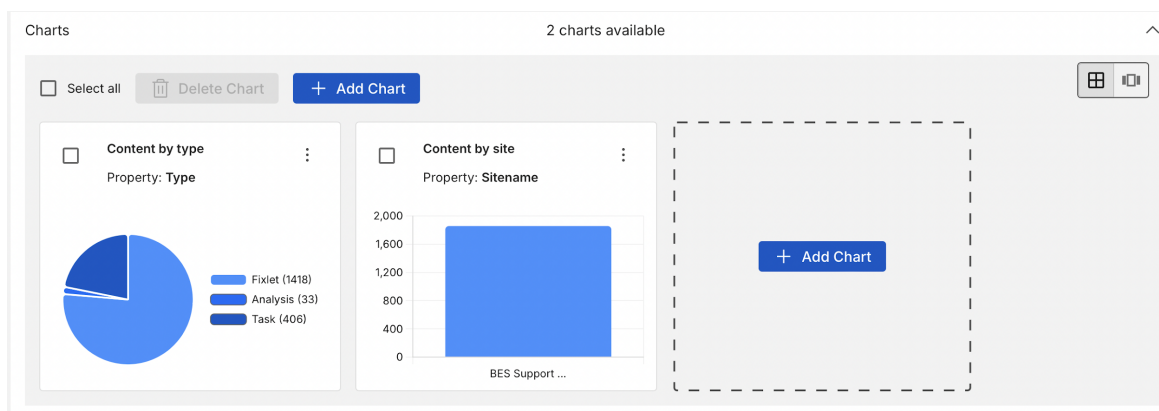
Charts
2 charts available

Select all
Delete Chart
+ Add Chart

Content by type
Property: Type

Fixlet (1418)
Analysis (33)
Task (406)

Content by site
Property: Sitename

2,000
1,600
1,200
800
400
0
BES Support ...

+ Add Chart